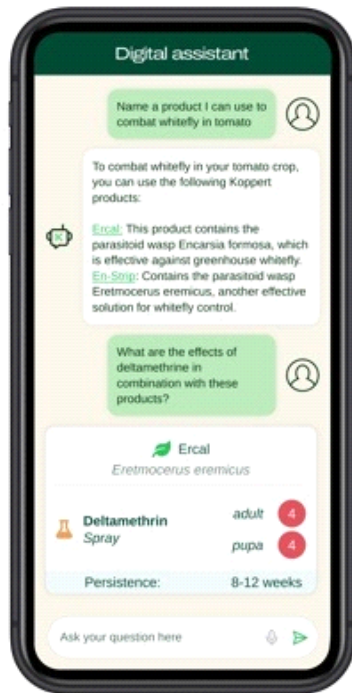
Digital assistant

Name a product I can use to combat whitefly in tomato

To combat whitefly in your tomato crop, you can use the following Koppert products:

Ercal: This product contains the parasitoid wasp Encarsia formosa, which is effective against greenhouse whitefly.
En-Strip: Contains the parasitoid wasp Eretmocerus eremicus, another effective solution for whitefly control.

What are the effects of deltamethrine in combination with these products?

Ercal
Eretmocerus eremicus

Deltamethrin
Spray

adult 4
pupa 4

Persistence: 8-12 weeks

Ask your question here